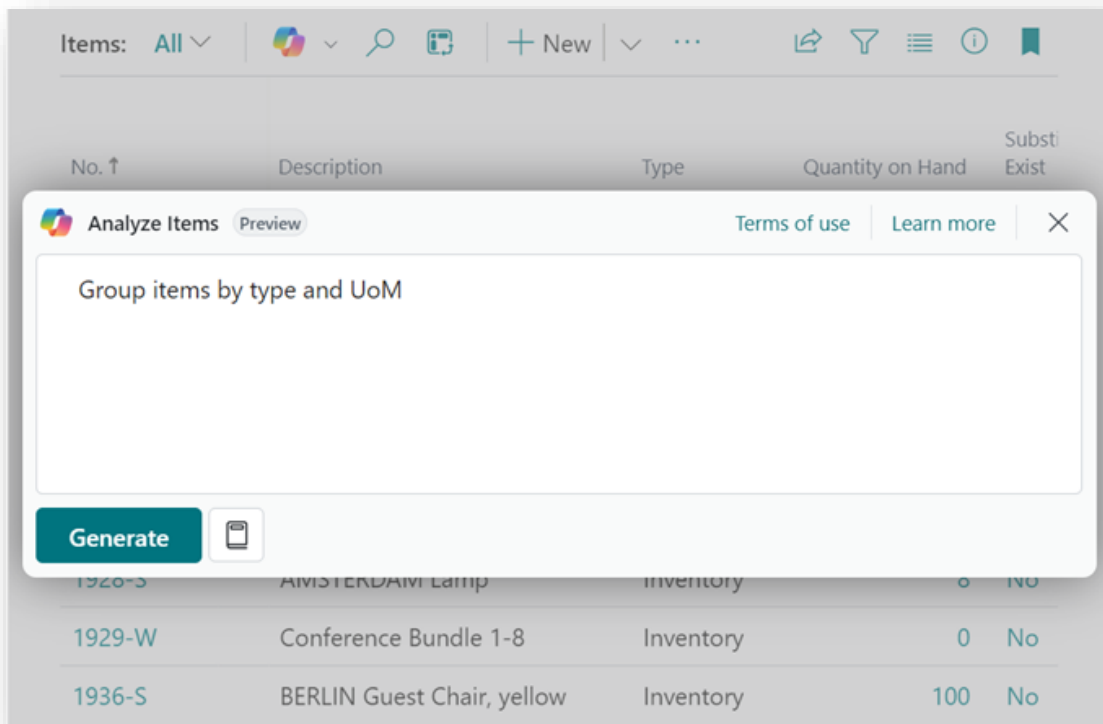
Items: All + New ···

| No. ↑ | Description | Type | Quantity on Hand | Substi Exist |
|---|---|---|---|---|

Analyze Items Preview Terms of use Learn more

Group items by type and UoM

Generate

| 1928-S | AMSTERDAM Lamp | Inventory | 8 | No |
|---|---|---|---|---|
| 1929-W | Conference Bundle 1-8 | Inventory | 0 | No |
| 1936-S | BERLIN Guest Chair, yellow | Inventory | 100 | No |